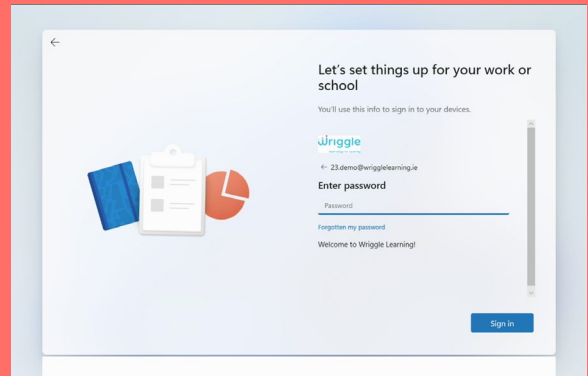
←

Let's set things up for your work or school

You'll use this info to sign in to your devices.

Wriggle

← 23.demo@wrigglelearning.ie

Enter password

Password

Forgotten my password

Welcome to Wriggle Learning!

Sign in